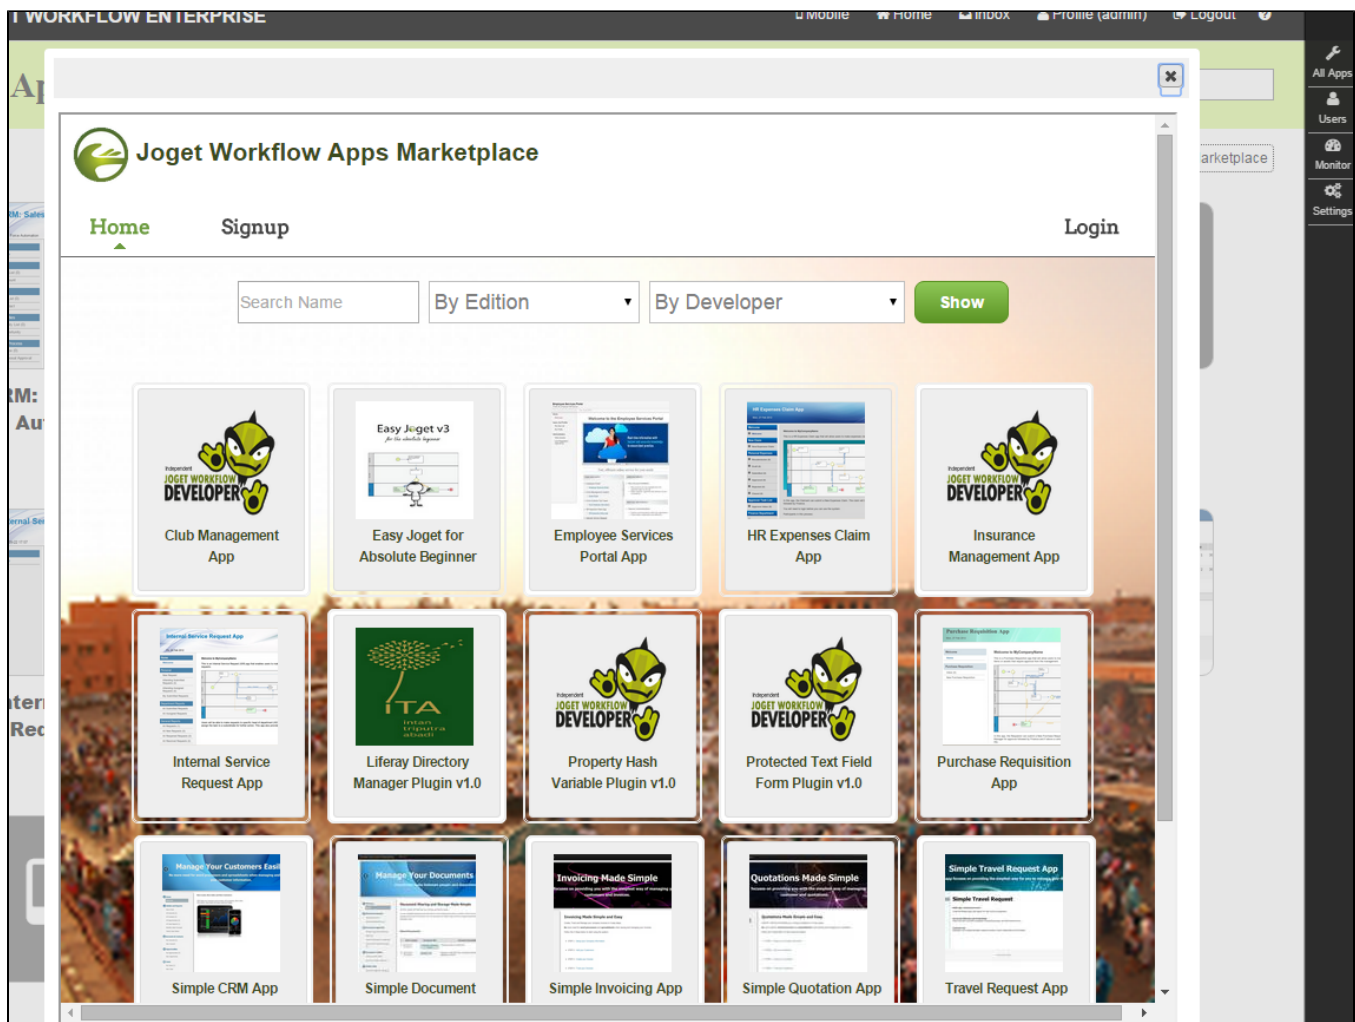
WORKFLOW ENTERPRISE

Mobile Home Inbox Profile (admin) Logout

All Apps
Users
Monitor
Settings

arketplace

Joget Workflow Apps Marketplace

Home Signup Login

Search Name
By Edition
By Developer
Show

Independent JOGET WORKFLOW DEVELOPER
Club Management App

Easy Joget v3
Easy Joget for Absolute Beginner

Employee Services Portal App

HR Expenses Claim App

Independent JOGET WORKFLOW DEVELOPER
Insurance Management App

Internal Service Request App

ITA intan tripurta abadi
Liferay Directory Manager Plugin v1.0

Independent JOGET WORKFLOW DEVELOPER
Property Hash Variable Plugin v1.0

Independent JOGET WORKFLOW DEVELOPER
Protected Text Field Form Plugin v1.0

Purchase Requisition App

Manage Your Customers Easily
Simple CRM App

Manage Your Documents
Simple Document

Invoicing Made Simple
Simple Invoicing App

Quotations Made Simple
Simple Quotation App

Simple Travel Request App
Travel Request App